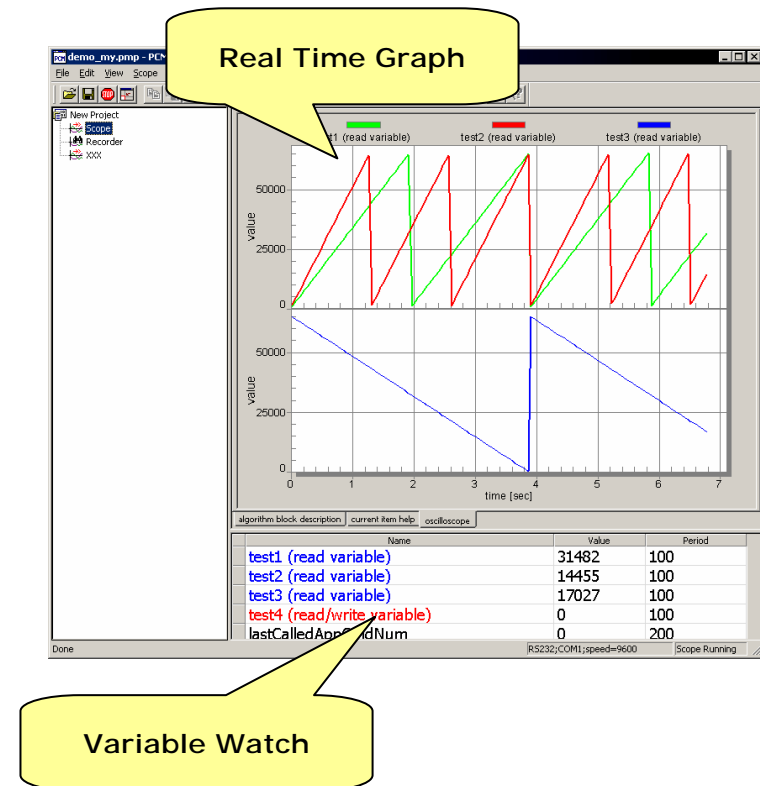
demo_my.pmp - PCM

File Edit View Scope

Real Time Graph

New Project
Scope
Recorder
XXX

t1 (read variable)
test2 (read variable)
test3 (read variable)

value
50000
25000
0

value
50000
25000
0

0 1 2 3 4 5 6 7
time [sec]

algorithm block description | current item help | oscilloscope

| Name | Value | Period |
|---|---|---|
| test1 (read variable) | 31482 | 100 |
| test2 (read variable) | 14455 | 100 |
| test3 (read variable) | 17027 | 100 |
| test4 (read/write variable) | 0 | 100 |
| lastCalledApp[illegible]dNum | 0 | 200 |

Done
RS232;COM1;speed=9600
Scope Running

Variable Watch